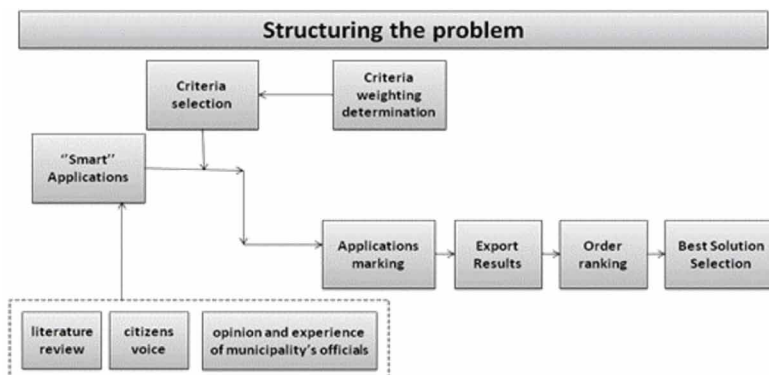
Structuring the problem

Criteria selection

Criteria weighting determination

''Smart'' Applications

Applications marking

Export Results

Order ranking

Best Solution Selection

literature review

citizens voice

opinion and experience of municipality's officials